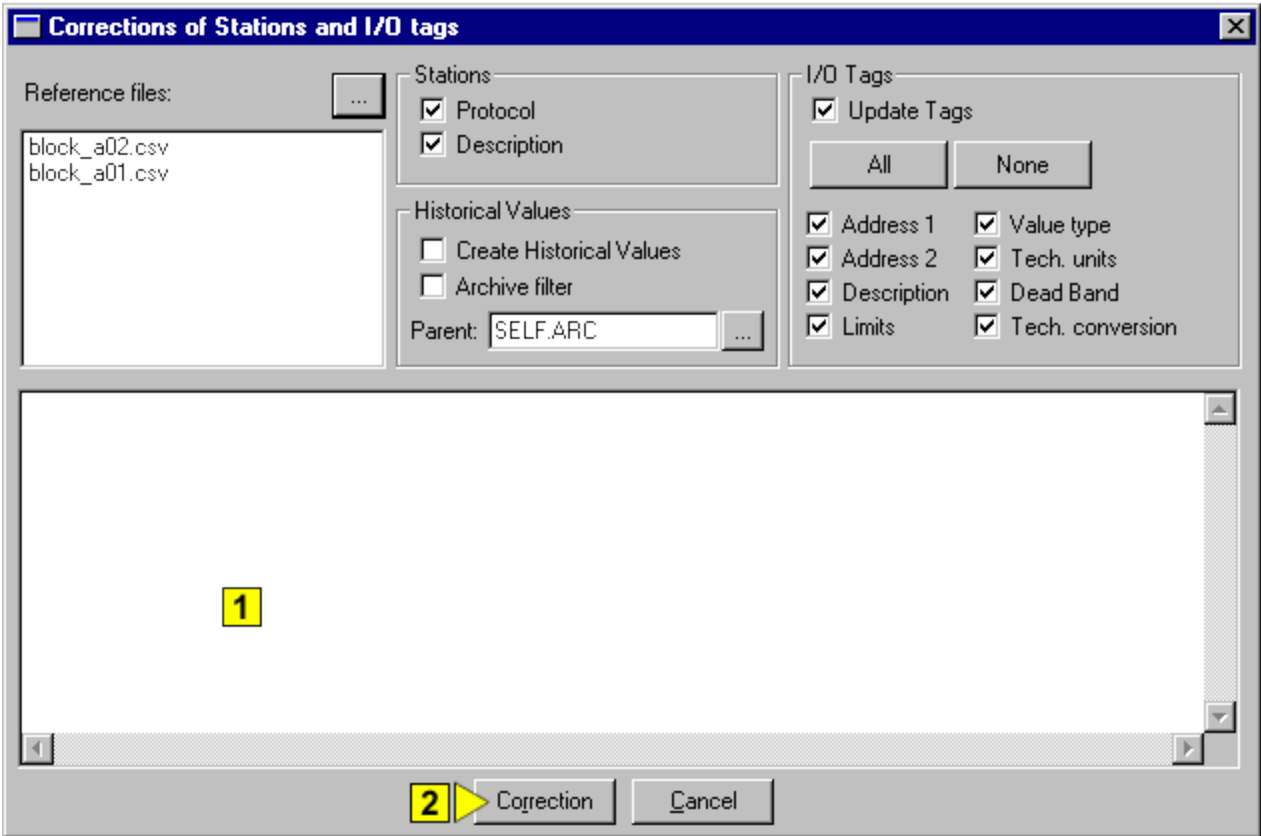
Corrections of Stations and I/O tags

Reference files:
...
block_a02.csv
block_a01.csv

Stations
Protocol
Description

Historical Values
Create Historical Values
Archive filter
Parent: SELF.ARC
...

I/O Tags
Update Tags
All
None
Address 1
Address 2
Description
Limits
Value type
Tech. units
Dead Band
Tech. conversion

1

2
Correction
Cancel